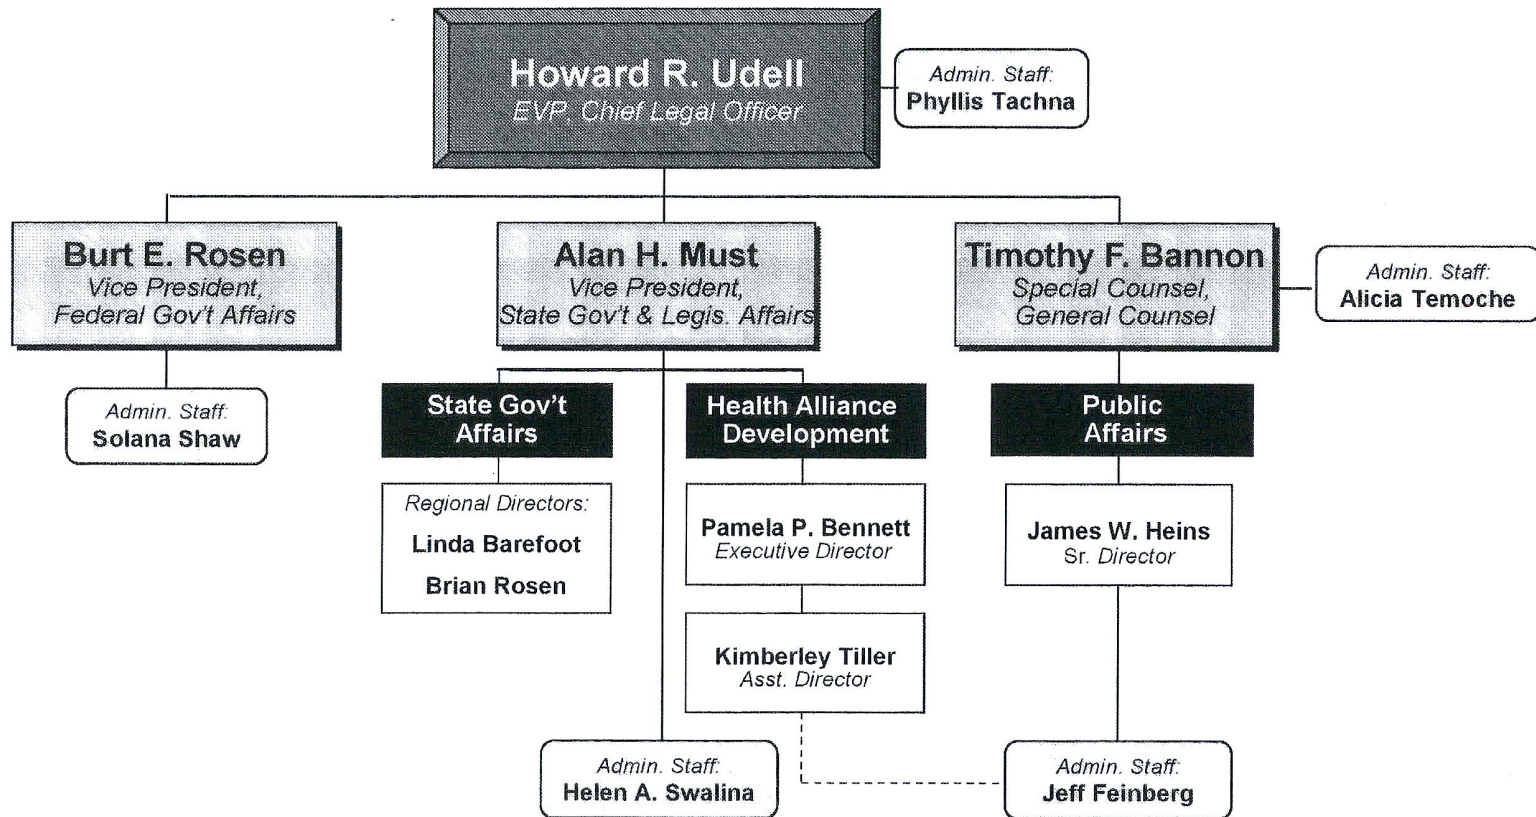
Howard R. Udell
EVP, Chief Legal Officer

Admin. Staff:
Phyllis Tachna

Burt E. Rosen
Vice President,
Federal Gov't Affairs

Admin. Staff:
Solana Shaw

Alan H. Must
Vice President,
State Gov't & Legis. Affairs

State Gov't Affairs

Regional Directors:
Linda Barefoot
Brian Rosen

Health Alliance Development

Pamela P. Bennett
Executive Director

Kimberley Tiller
Asst. Director

Admin. Staff:
Helen A. Swalina

Timothy F. Bannon
Special Counsel,
General Counsel

Admin. Staff:
Alicia Temoche

Public Affairs

James W. Heins
Sr. Director

Admin. Staff:
Jeff Feinberg